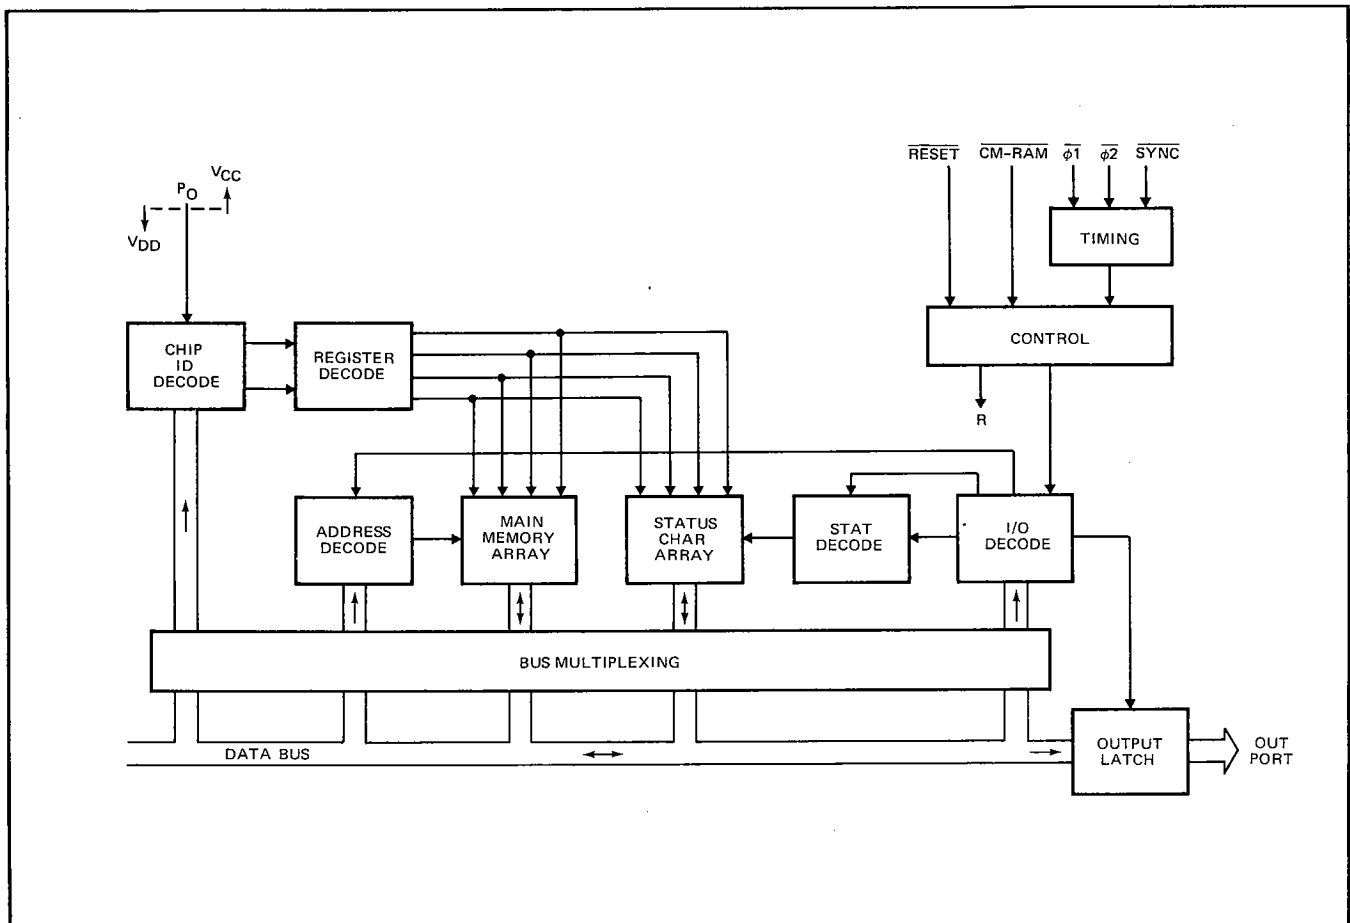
$\overline{RESET}$ $\overline{CM-RAM}$ $\overline{\phi 1}$ $\overline{\phi 2}$ $\overline{SYNC}$

$V_{CC}$
$P_O$
$V_{DD}$

TIMING

CONTROL

R

CHIP ID DECODE

REGISTER DECODE

ADDRESS DECODE

MAIN MEMORY ARRAY

STATUS CHAR ARRAY

STAT DECODE

I/O DECODE

BUS MULTIPLEXING

DATA BUS

OUTPUT LATCH

OUT PORT